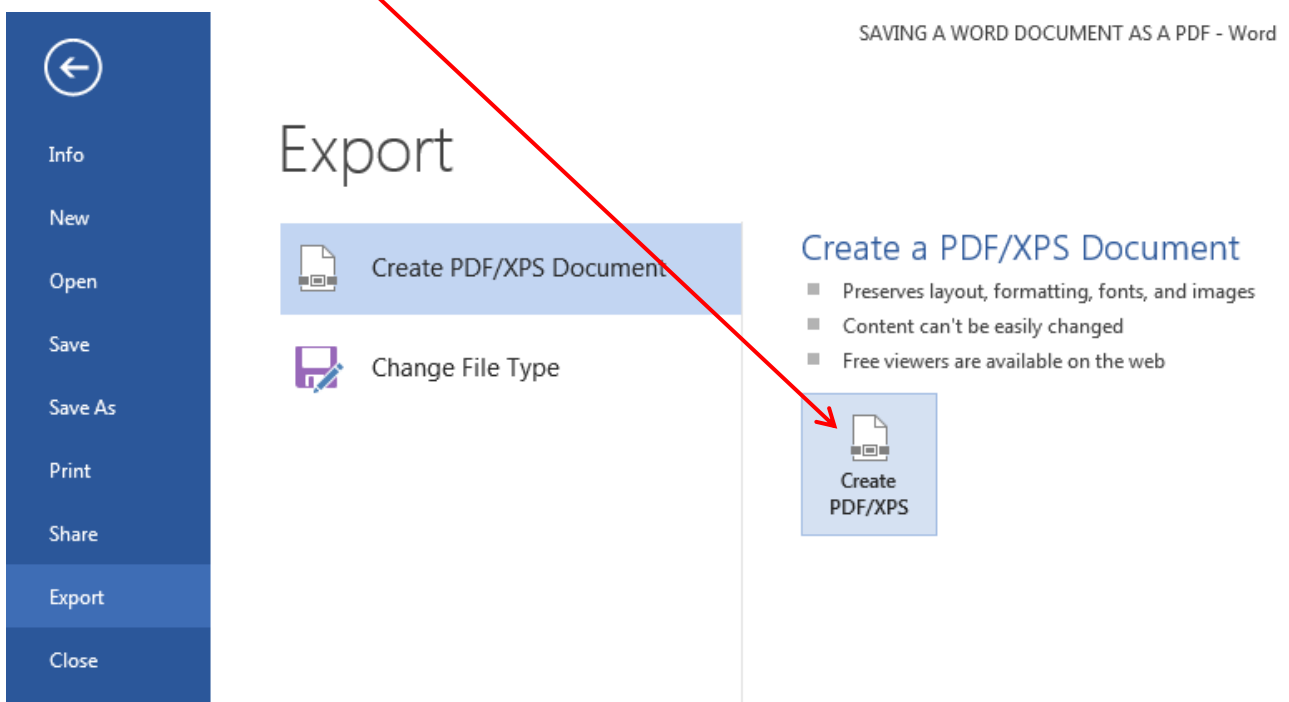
SAVING A WORD DOCUMENT AS A PDF - Word

Info
New
Open
Save
Save As
Print
Share
Export
Close

Export

Create PDF/XPS Document
Change File Type

Create a PDF/XPS Document
Preserves layout, formatting, fonts, and images
Content can't be easily changed
Free viewers are available on the web

Create PDF/XPS